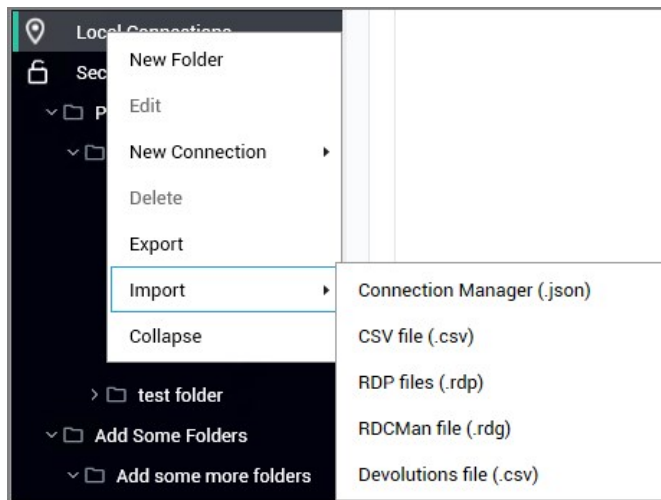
Local Connections
Sec
P

New Folder
Edit
New Connection
Delete
Export
Import
Collapse

Connection Manager (.json)
CSV file (.csv)
RDP files (.rdp)
RDCMan file (.rdg)
Devolutions file (.csv)

test folder
Add Some Folders
Add some more folders